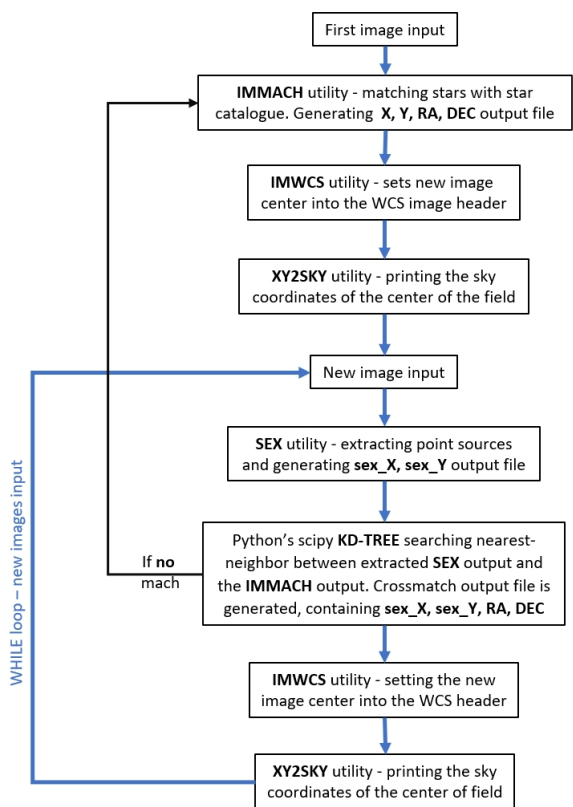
First image input

IMMACH utility - matching stars with star catalogue. Generating X, Y, RA, DEC output file

IMWCS utility - sets new image center into the WCS image header

XY2SKY utility - printing the sky coordinates of the center of the field

New image input

SEX utility - extracting point sources and generating sex_X, sex_Y output file

Python's scipy KD-TREE searching nearest-neighbor between extracted SEX output and the IMMACH output. Crossmatch output file is generated, containing sex_X, sex_Y, RA, DEC

If no mach

IMWCS utility - setting the new image center into the WCS header

XY2SKY utility - printing the sky coordinates of the center of field

WHILE loop – new images input